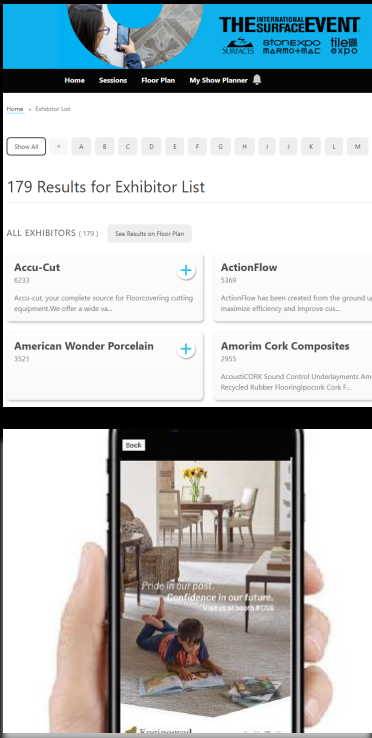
THE INTERNATIONAL SURFACE EVENT
SURFACES stonexpo marmomac tile expo

Home Sessions Floor Plan My Show Planner

Home » Exhibitor List

Show All # A B C D E F G H I J K L M

179 Results for Exhibitor List

ALL EXHIBITORS (179) See Results on Floor Plan

Accu-Cut
6233
Accu-cut, your complete source for Floorcovering cutting equipment.We offer a wide va...

ActionFlow
5369
ActionFlow has been created from the ground up maximize efficiency and improve cus...

American Wonder Porcelain
3521

Amorim Cork Composites
2955
AcoustiCORK Sound Control Underlayments Am Recycled Rubber Flooringlpocork Cork F...

Back

Pride in our past.
Confidence in our future.
Visit us at booth #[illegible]

Engineered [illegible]